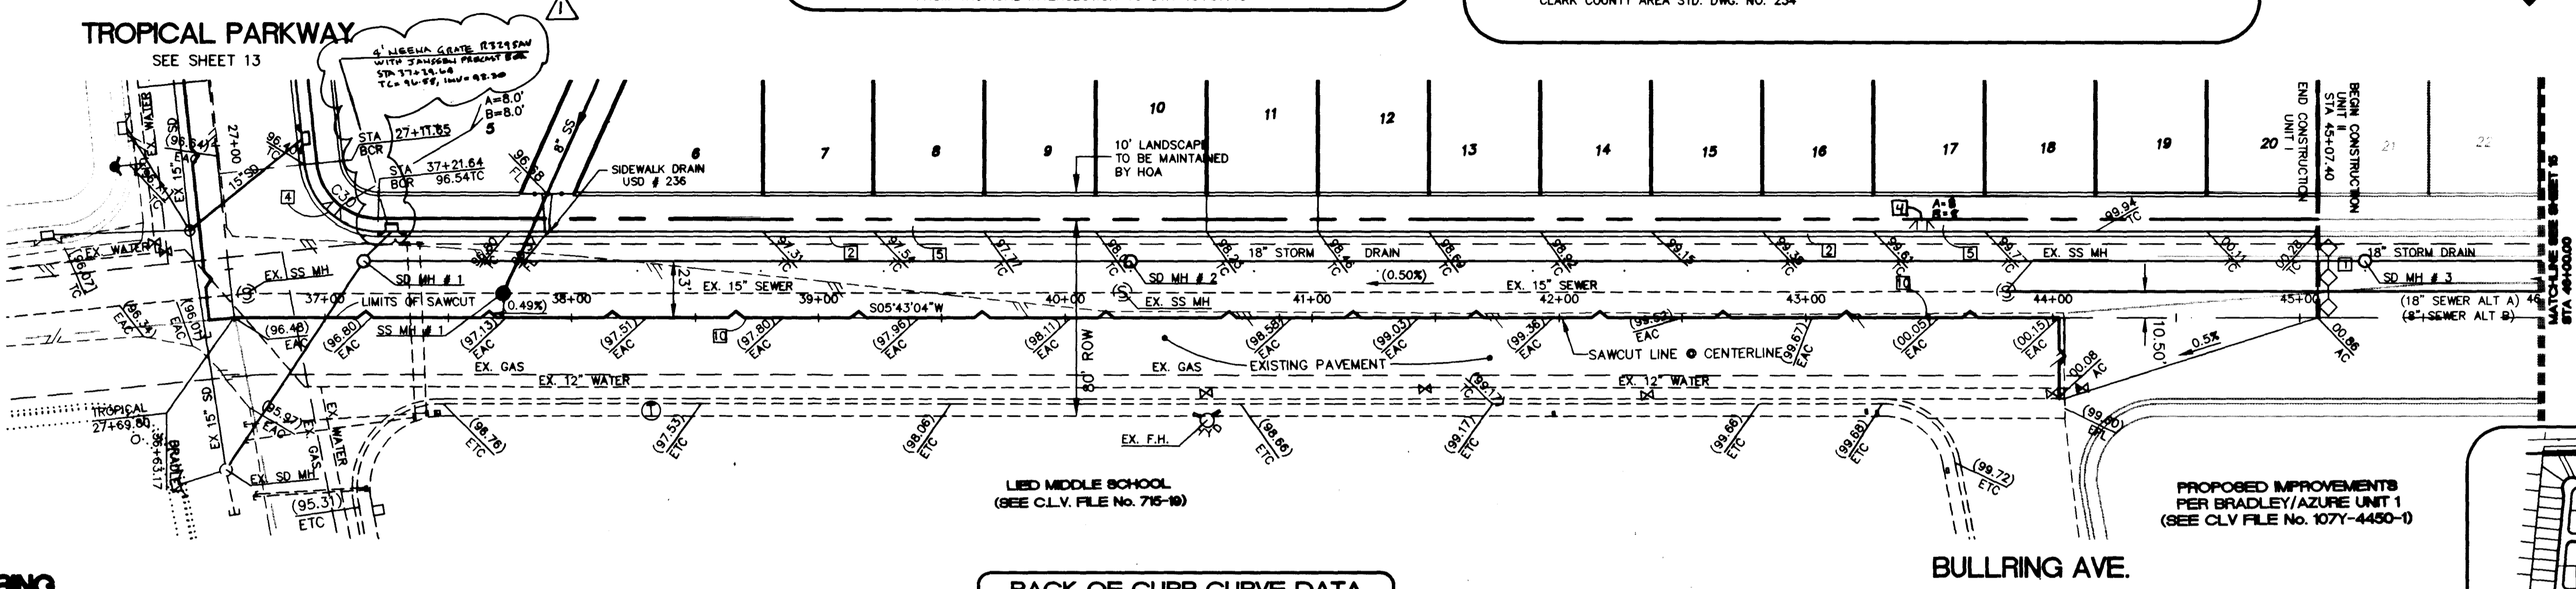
TROPICAL PARKWAY
SEE SHEET 13

1

CLARK COUNTY AREA STD. DWG. NO. 234

4' NEENA GRATE R3295AW WITH JANSSEN PRECAST BOX
STA 37+29.68
TC= 96.58, INV= 93.20

A=8.0'
B=8.0'
5

STA 27+11.65
BCR
STA 37+21.64
BCR 96.54TC

27+00
EX. WATER
SD
EX 15"
15" SD
C30
4
8" SS
96.88
SIDEWALK DRAIN
USD # 236

6 7 8 9 10 11 12 13 14 15 16 17 18 19 20 21 22

10' LANDSCAPE TO BE MAINTAINED BY HOA

END CONSTRUCTION UNIT I
BEGIN CONSTRUCTION UNIT II
STA 45+07.40

MATCHLINE SEE SHEET 15
STA 46+00.00

(96.84) TC
EAC
EX. WATER
(96.07) TC
EX SS MH
37+00
LIMITS OF SAWCUT
SD MH # 1
SS MH # 1
(0.49%)
38+00
39+00
S05°43'04"W
40+00
23'
EX. 15" SEWER
SD MH # 2
EX. SS MH
18" STORM DRAIN
(0.50%)
41+00
EX. 15" SEWER
42+00
43+00
44+00
EX. SS MH
45+00
18" STORM DRAIN
SD MH # 3
(18" SEWER ALT A) 46
(8" SEWER ALT B)

97.31 TC
97.54 TC
97.77 TC
98.00 TC
98.23 TC
98.46 TC
98.69 TC
98.92 TC
99.15
99.38 TC
99.61 TC
99.84 TC
99.94 TC
00.11 TC
00.28 TC

2 5 2 5 1 10 10

A=8
B=8
4

(86.34) EAC
(96.07) EAC
(96.48) EAC
(96.80) EAC
(97.13) EAC
(97.51) EAC
(97.80) EAC
(97.96) EAC
(98.11) EAC
(98.58) EAC
(99.03) EAC
(99.36) EAC
(99.52) EAC
(99.67) EAC
(00.05) EAC
(00.15) EAC
00.08 AC
00.86 AC

80' ROW
EX. GAS
EX. 12" WATER
EX. GAS
EXISTING PAVEMENT
SAWCUT LINE @ CENTERLINE
EX. 12" WATER
10.50'
0.5%

TROPICAL 27+69.80
36+63.17
BRADLEY
EX 15" SD
(95.97) EAC
EX SD MH
EX. WATER
GAS
(95.31) ETC

(98.76) ETC
(97.53) ETC
(98.06) ETC
EX. F.H.
(98.66) ETC
(99.17) ETC
(99.17)
(99.66) ETC
(99.88) ETC
(99.72) ETC
(99.80)

LIED MIDDLE SCHOOL
(SEE C.L.V. FILE No. 715-19)

PROPOSED IMPROVEMENTS
PER BRADLEY/AZURE UNIT 1
(SEE CLV FILE No. 107Y-4450-1)

BULLRING AVE.

RING

BACK OF CURB CURVE DATA